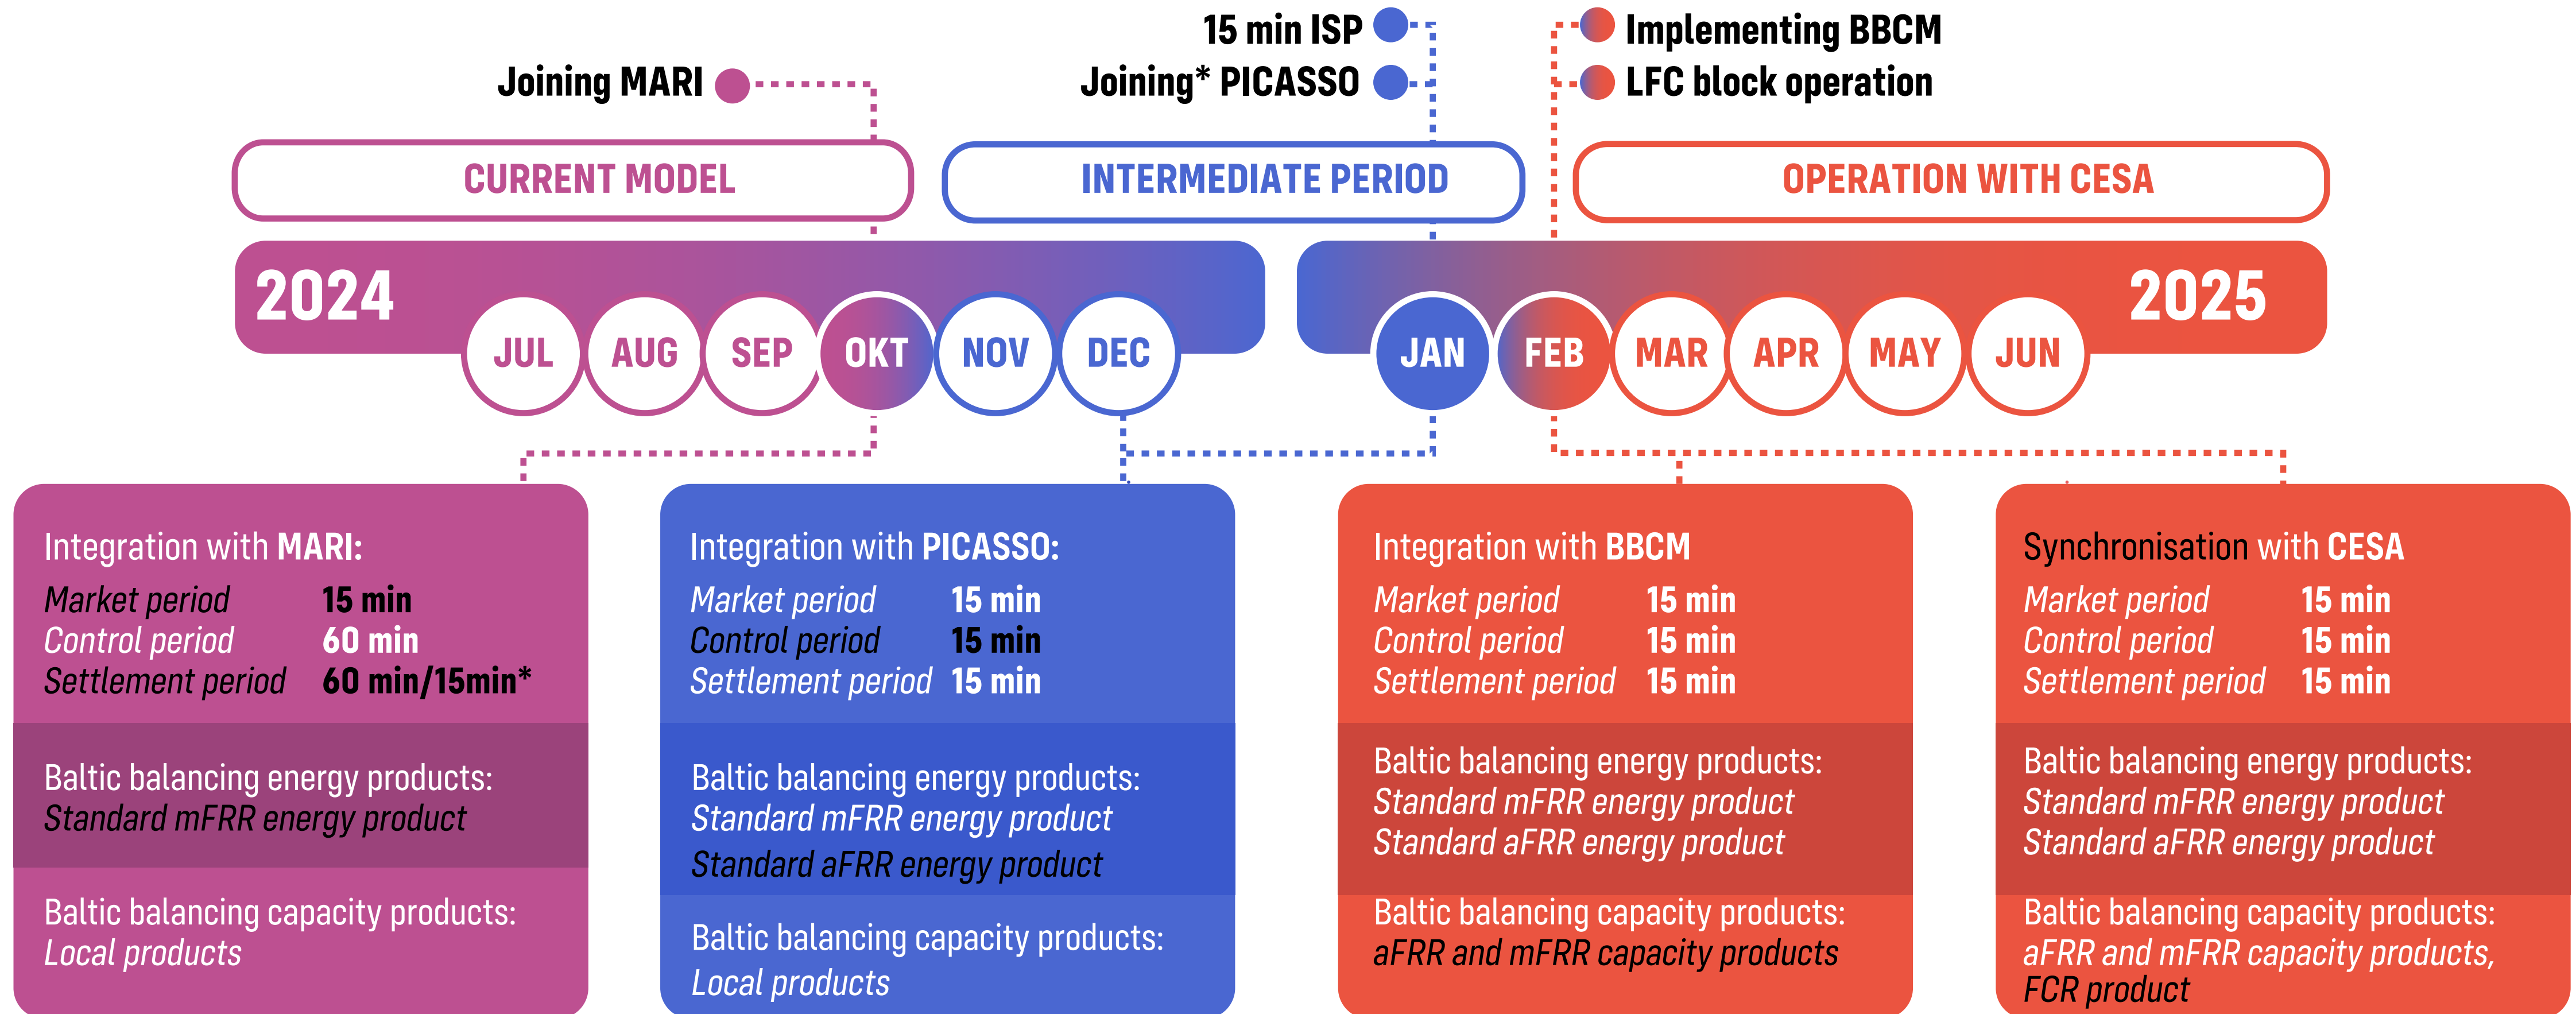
15 min ISP
Joining MARI
Joining* PICASSO
Implementing BBCM
LFC block operation

CURRENT MODEL
INTERMEDIATE PERIOD
OPERATION WITH CESA

2024
JUL AUG SEP OKT NOV DEC
JAN FEB MAR APR MAY JUN
2025

Integration with MARI:
Market period 15 min
Control period 60 min
Settlement period 60 min/15min*

Baltic balancing energy products:
Standard mFRR energy product

Baltic balancing capacity products:
Local products

Integration with PICASSO:
Market period 15 min
Control period 15 min
Settlement period 15 min

Baltic balancing energy products:
Standard mFRR energy product
Standard aFRR energy product

Baltic balancing capacity products:
Local products

Integration with BBCM
Market period 15 min
Control period 15 min
Settlement period 15 min

Baltic balancing energy products:
Standard mFRR energy product
Standard aFRR energy product

Baltic balancing capacity products:
aFRR and mFRR capacity products

Synchronisation with CESA
Market period 15 min
Control period 15 min
Settlement period 15 min

Baltic balancing energy products:
Standard mFRR energy product
Standard aFRR energy product

Baltic balancing capacity products:
aFRR and mFRR capacity products, FCR product